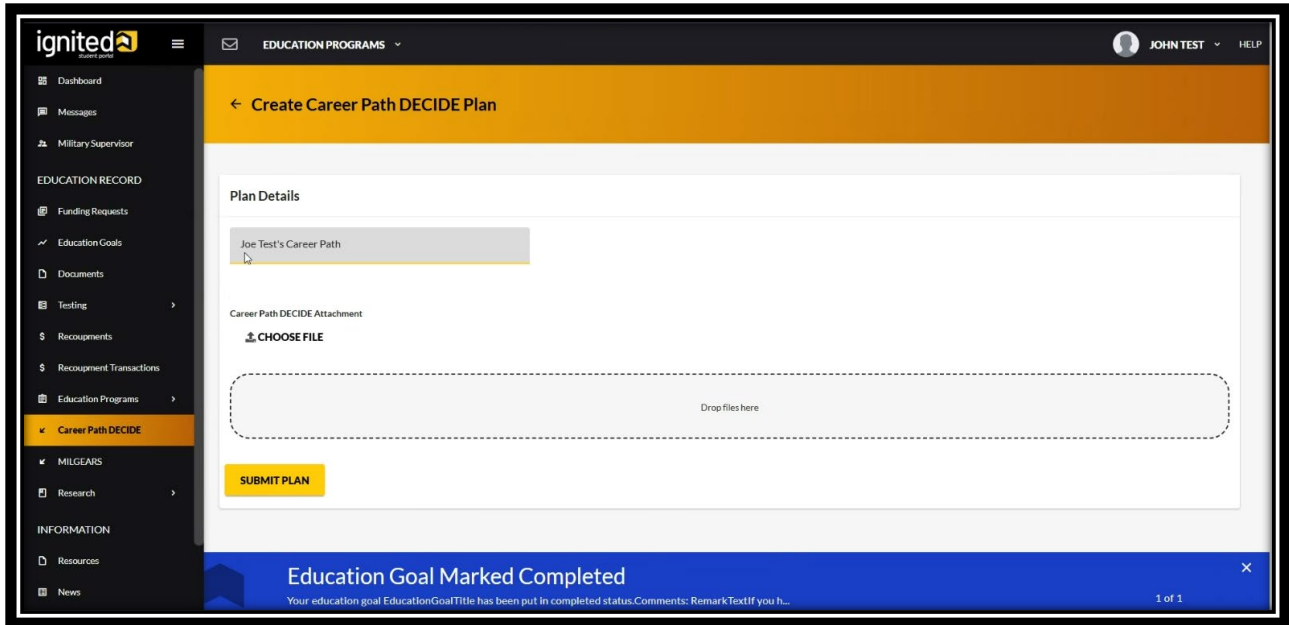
ignited
student portal

EDUCATION PROGRAMS

JOHN TEST HELP

Dashboard
Messages
Military Supervisor
EDUCATION RECORD
Funding Requests
Education Goals
Documents
Testing
Recoupments
Recoupment Transactions
Education Programs
Career Path DECIDE
MILGEARS
Research
INFORMATION
Resources
News

← Create Career Path DECIDE Plan

Plan Details

Joe Test's Career Path

Career Path DECIDE Attachment

CHOOSE FILE

Drop files here

SUBMIT PLAN

Education Goal Marked Completed

Your education goal EducationGoalTitle has been put in completed status.Comments: RemarkTextIf you h...

1 of 1

×